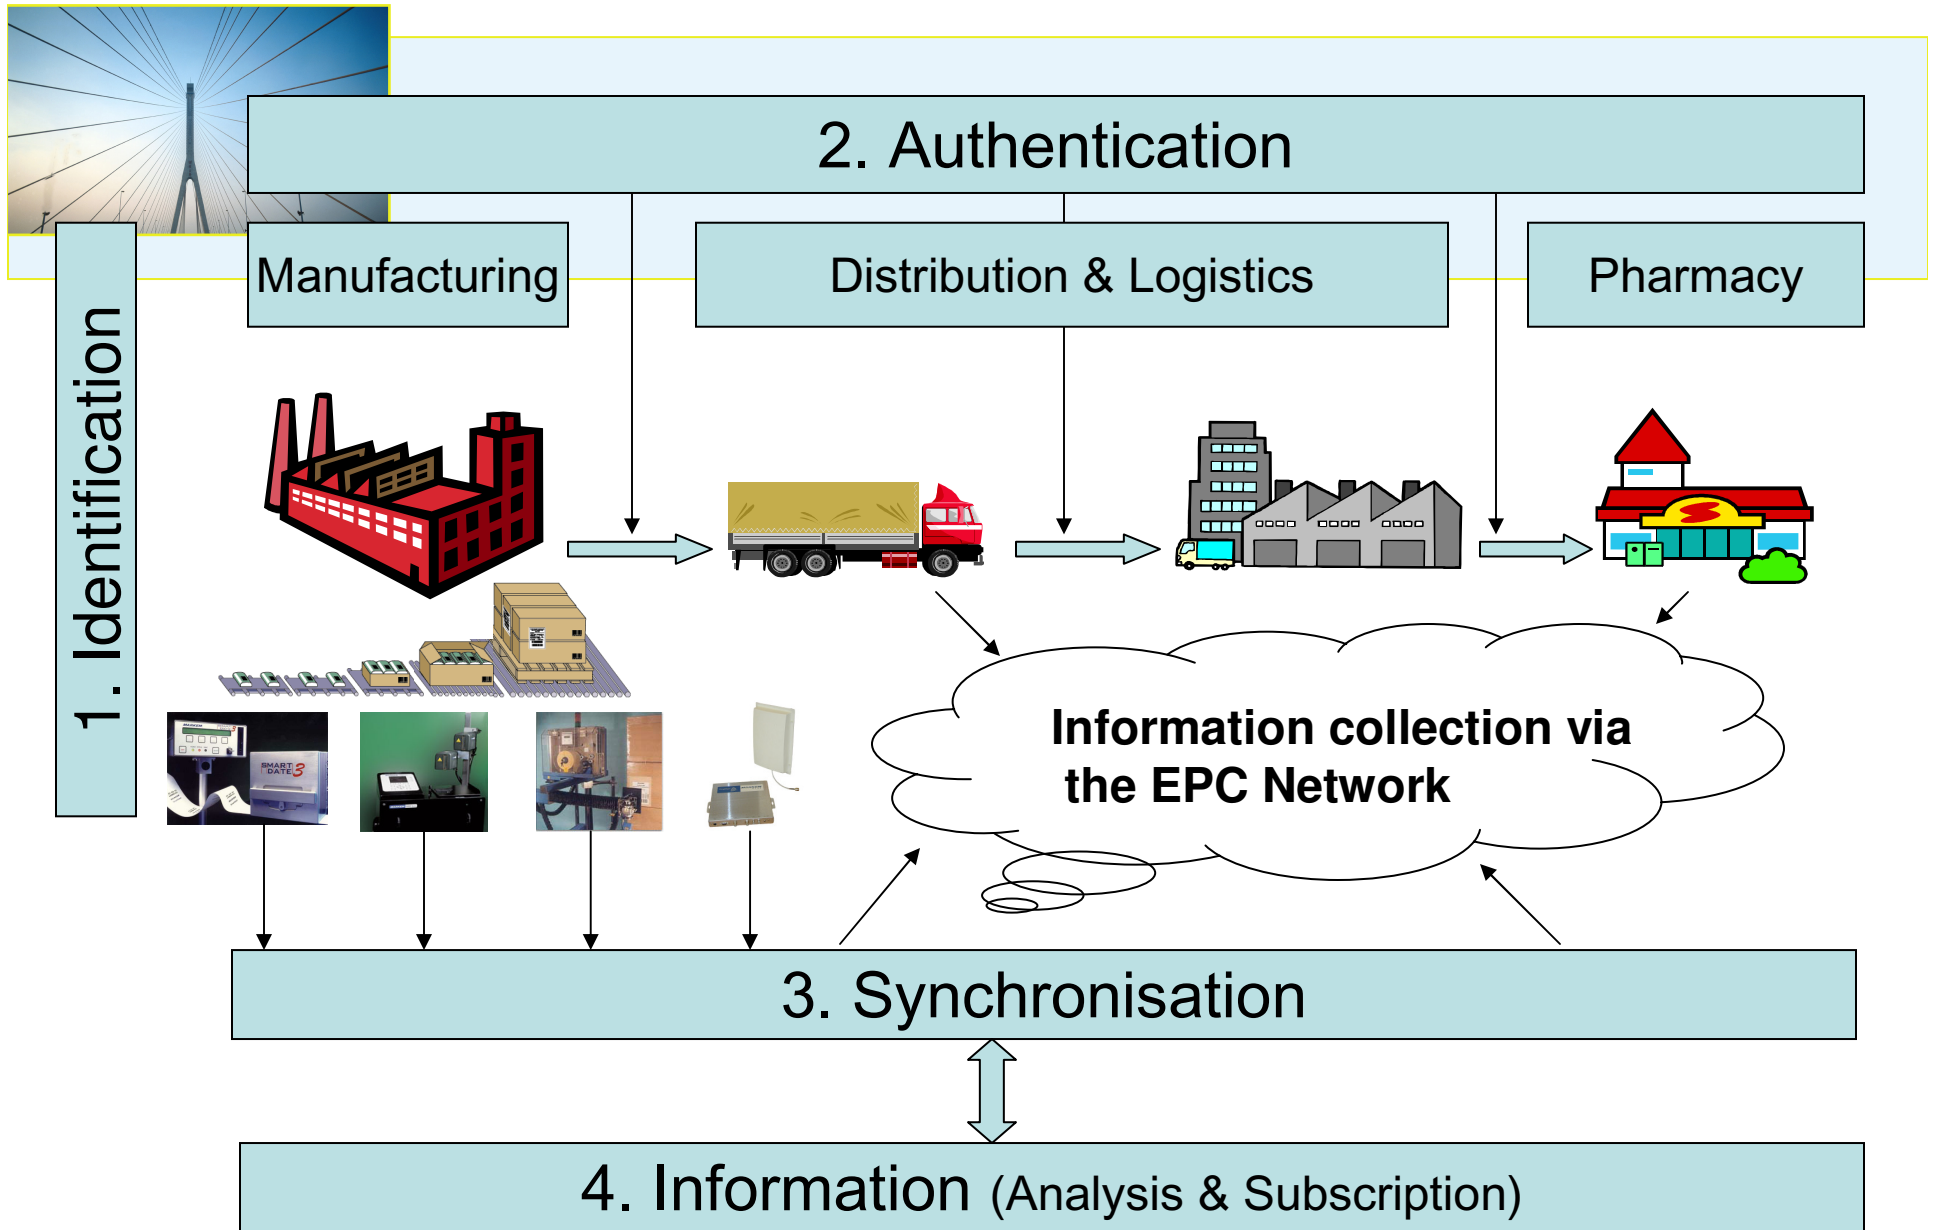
2. Authentication

1. Identification

Manufacturing

Distribution & Logistics

Pharmacy

SMART DATE 3

Information collection via the EPC Network

3. Synchronisation

4. Information (Analysis & Subscription)